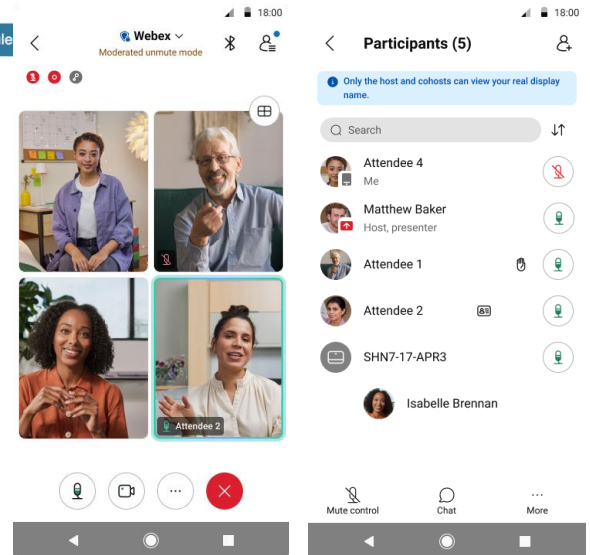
18:00

le

Webex

Moderated unmute mode

Attendee 2

18:00

Participants (5)

Only the host and cohosts can view your real display name.

Search

Attendee 4
Me

Matthew Baker
Host, presenter

Attendee 1

Attendee 2

SHN7-17-APR3

Isabelle Brennan

Mute control

Chat

More